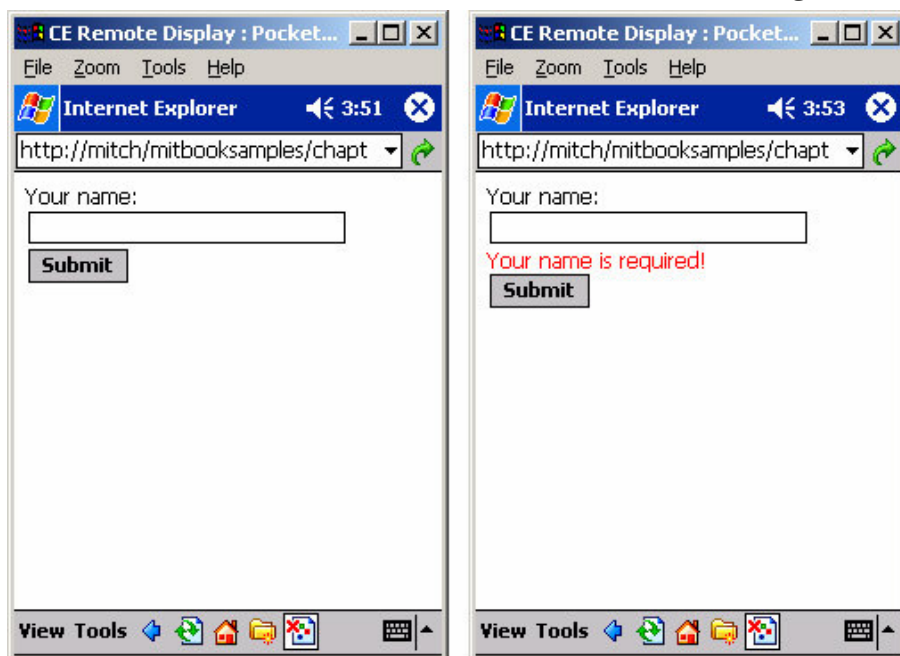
CE Remote Display : Pocket...

File Zoom Tools Help

Internet Explorer 3:51

http://mitch/mitbooksamples/chapt

Your name:

Submit

View Tools

CE Remote Display : Pocket...

File Zoom Tools Help

Internet Explorer 3:53

http://mitch/mitbooksamples/chapt

Your name:

Your name is required!

Submit

View Tools